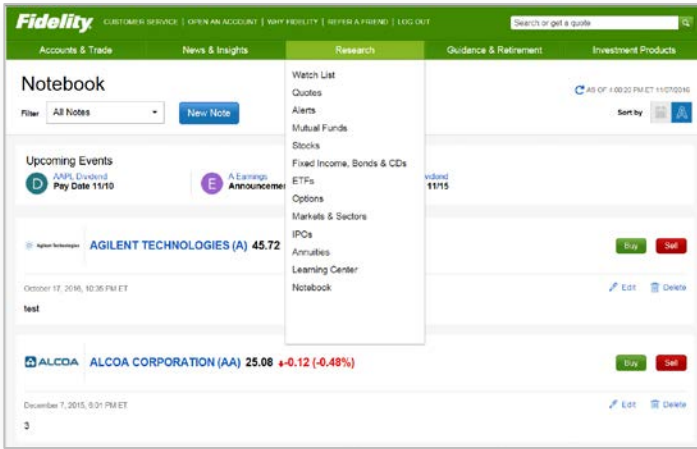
Fidelity CUSTOMER SERVICE | OPEN AN ACCOUNT | WHY FIDELITY | REFER A FRIEND | LOG OUT

Search or get a quote

Accounts & Trade News & Insights Research Guidance & Retirement Investment Products

Notebook

Filter All Notes New Note

AS OF 1:00:20 PM ET 11/07/2016

Sort by

Watch List
Quotes
Alerts
Mutual Funds
Stocks
Fixed Income, Bonds & CDs
ETFs
Options
Markets & Sectors
IPOs
Annuities
Learning Center
Notebook

Upcoming Events

D AAPL Dividend Pay Date 11/10

E A Earnings Announceme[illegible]

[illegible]ividend 11/15

Agilent Technologies AGILENT TECHNOLOGIES (A) 45.72

Buy Sell

October 17, 2016, 10:36 PM ET

Edit Delete

test

ALCOA ALCOA CORPORATION (AA) 25.08 -0.12 (-0.48%)

Buy Sell

December 7, 2015, 6:01 PM ET

Edit Delete

3